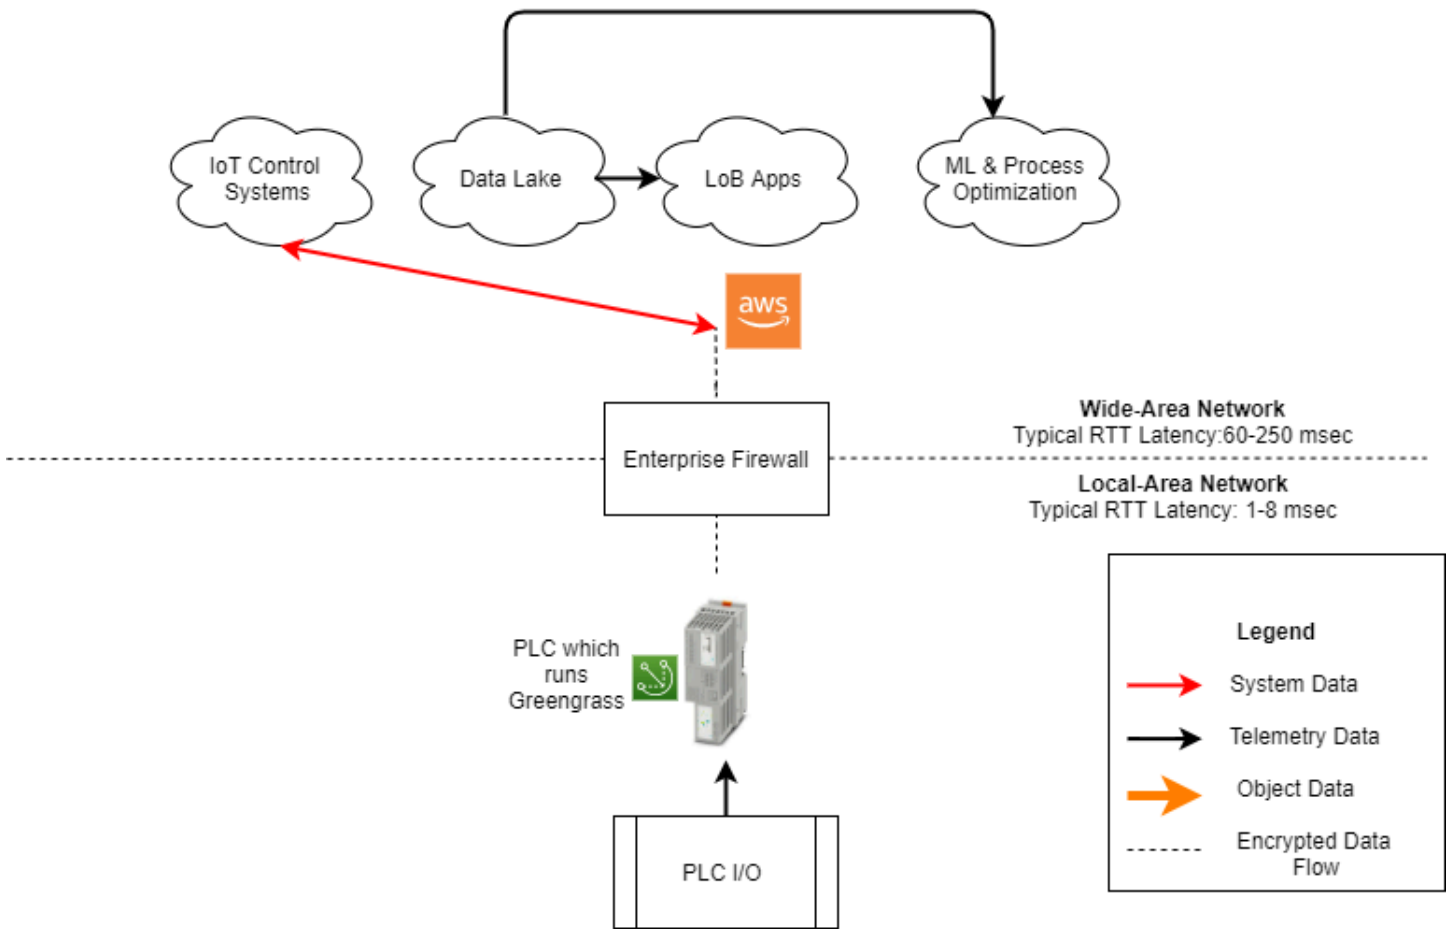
IoT Control Systems

Data Lake

LoB Apps

ML & Process Optimization

aws

Wide-Area Network
Typical RTT Latency:60-250 msec

Enterprise Firewall

Local-Area Network
Typical RTT Latency: 1-8 msec

PLC which runs Greengrass

PLC I/O

Legend

System Data

Telemetry Data

Object Data

Encrypted Data Flow